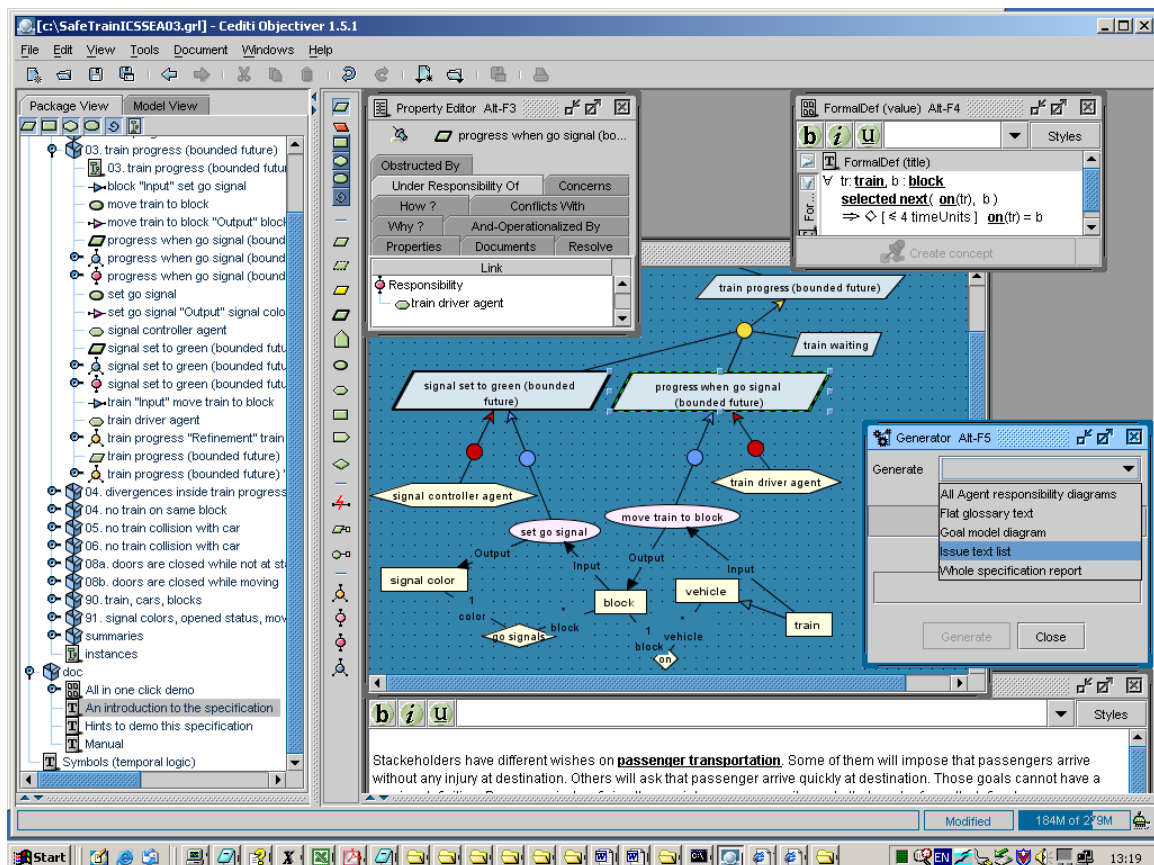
[c:\SafeTrainICSSEA03.grl] - Cediti Objectiver 1.5.1

File Edit View Tools Document Windows Help

Package View | Model View

03. train progress (bounded future)
03. train progress (bounded futu
block "Input" set go signal
move train to block
move train to block "Output" block
progress when go signal (bound
progress when go signal (bound
progress when go signal (bound
set go signal
set go signal "Output" signal colo
signal controller agent
signal set to green (bounded futu
signal set to green (bounded futu
signal set to green (bounded futu
train "Input" move train to block
train driver agent
train progress "Refinement" train
train progress (bounded future)
train progress (bounded future) '
04. divergences inside train progress
04. no train on same block
05. no train collision with car
06. no train collision with car
08a. doors are closed while not at st
08b. doors are closed while moving
90. train, cars, blocks
91. signal colors, opened status, mov
summaries
instances
doc
All in one click demo
An introduction to the specification
Hints to demo this specification
Manual
Symbols (temporal logic)

Property Editor Alt-F3
progress when go signal (bo...
Obstructed By
Under Responsibility Of | Concerns
How ? | Conflicts With
Why ? | And-Operationalized By
Properties | Documents | Resolve
Link
Responsibility
train driver agent

FormalDef (value) Alt-F4
Styles
FormalDef (title)
∀ tr: train, b : block
selected next ( on(tr), b )
⇒ ◇ [ ≤ 4 timeUnits ] on(tr) = b
Create concept

train progress (bounded future)
train waiting
signal set to green (bounded future)
progress when go signal (bounded future)
signal controller agent
train driver agent
set go signal
move train to block
Output
Input
Output
Input
signal color
block
vehicle
train
1
color
go signals
block
1
vehicle
block
on

Generator Alt-F5
Generate
All Agent responsibility diagrams
Flat glossary text
Goal model diagram
Issue text list
Whole specification report
Generate
Close

Styles

Stackeholders have different wishes on passenger transportation. Some of them will impose that passengers arrive without any injury at destination. Others will ask that passenger arrive quickly at destination. Those goals cannot have a

Modified
184M of 2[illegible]9M

Start
13:19